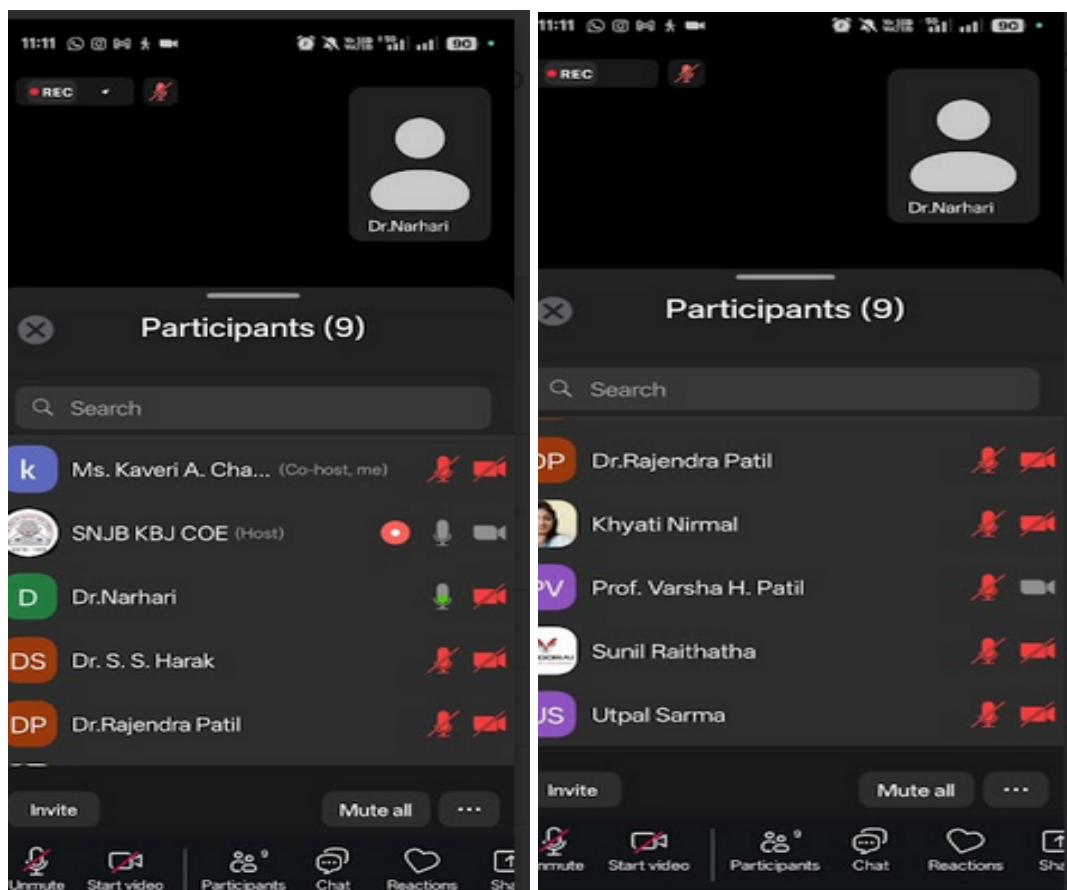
11:11

90

REC

Dr.Narhari

Participants (9)

Search

k Ms. Kaveri A. Cha... (Co-host, me)

SNJB KBJ COE (Host)

D Dr.Narhari

DS Dr. S. S. Harak

DP Dr.Rajendra Patil

Invite

Mute all

...

Unmute Start video Participants 9 Chat Reactions Sha

11:11

90

REC

Dr.Narhari

Participants (9)

Search

DP Dr.Rajendra Patil

Khyati Nirmal

PV Prof. Varsha H. Patil

Sunil Raithatha

US Utpal Sarma

Invite

Mute all

...

nmute Start video Participants 9 Chat Reactions Sha